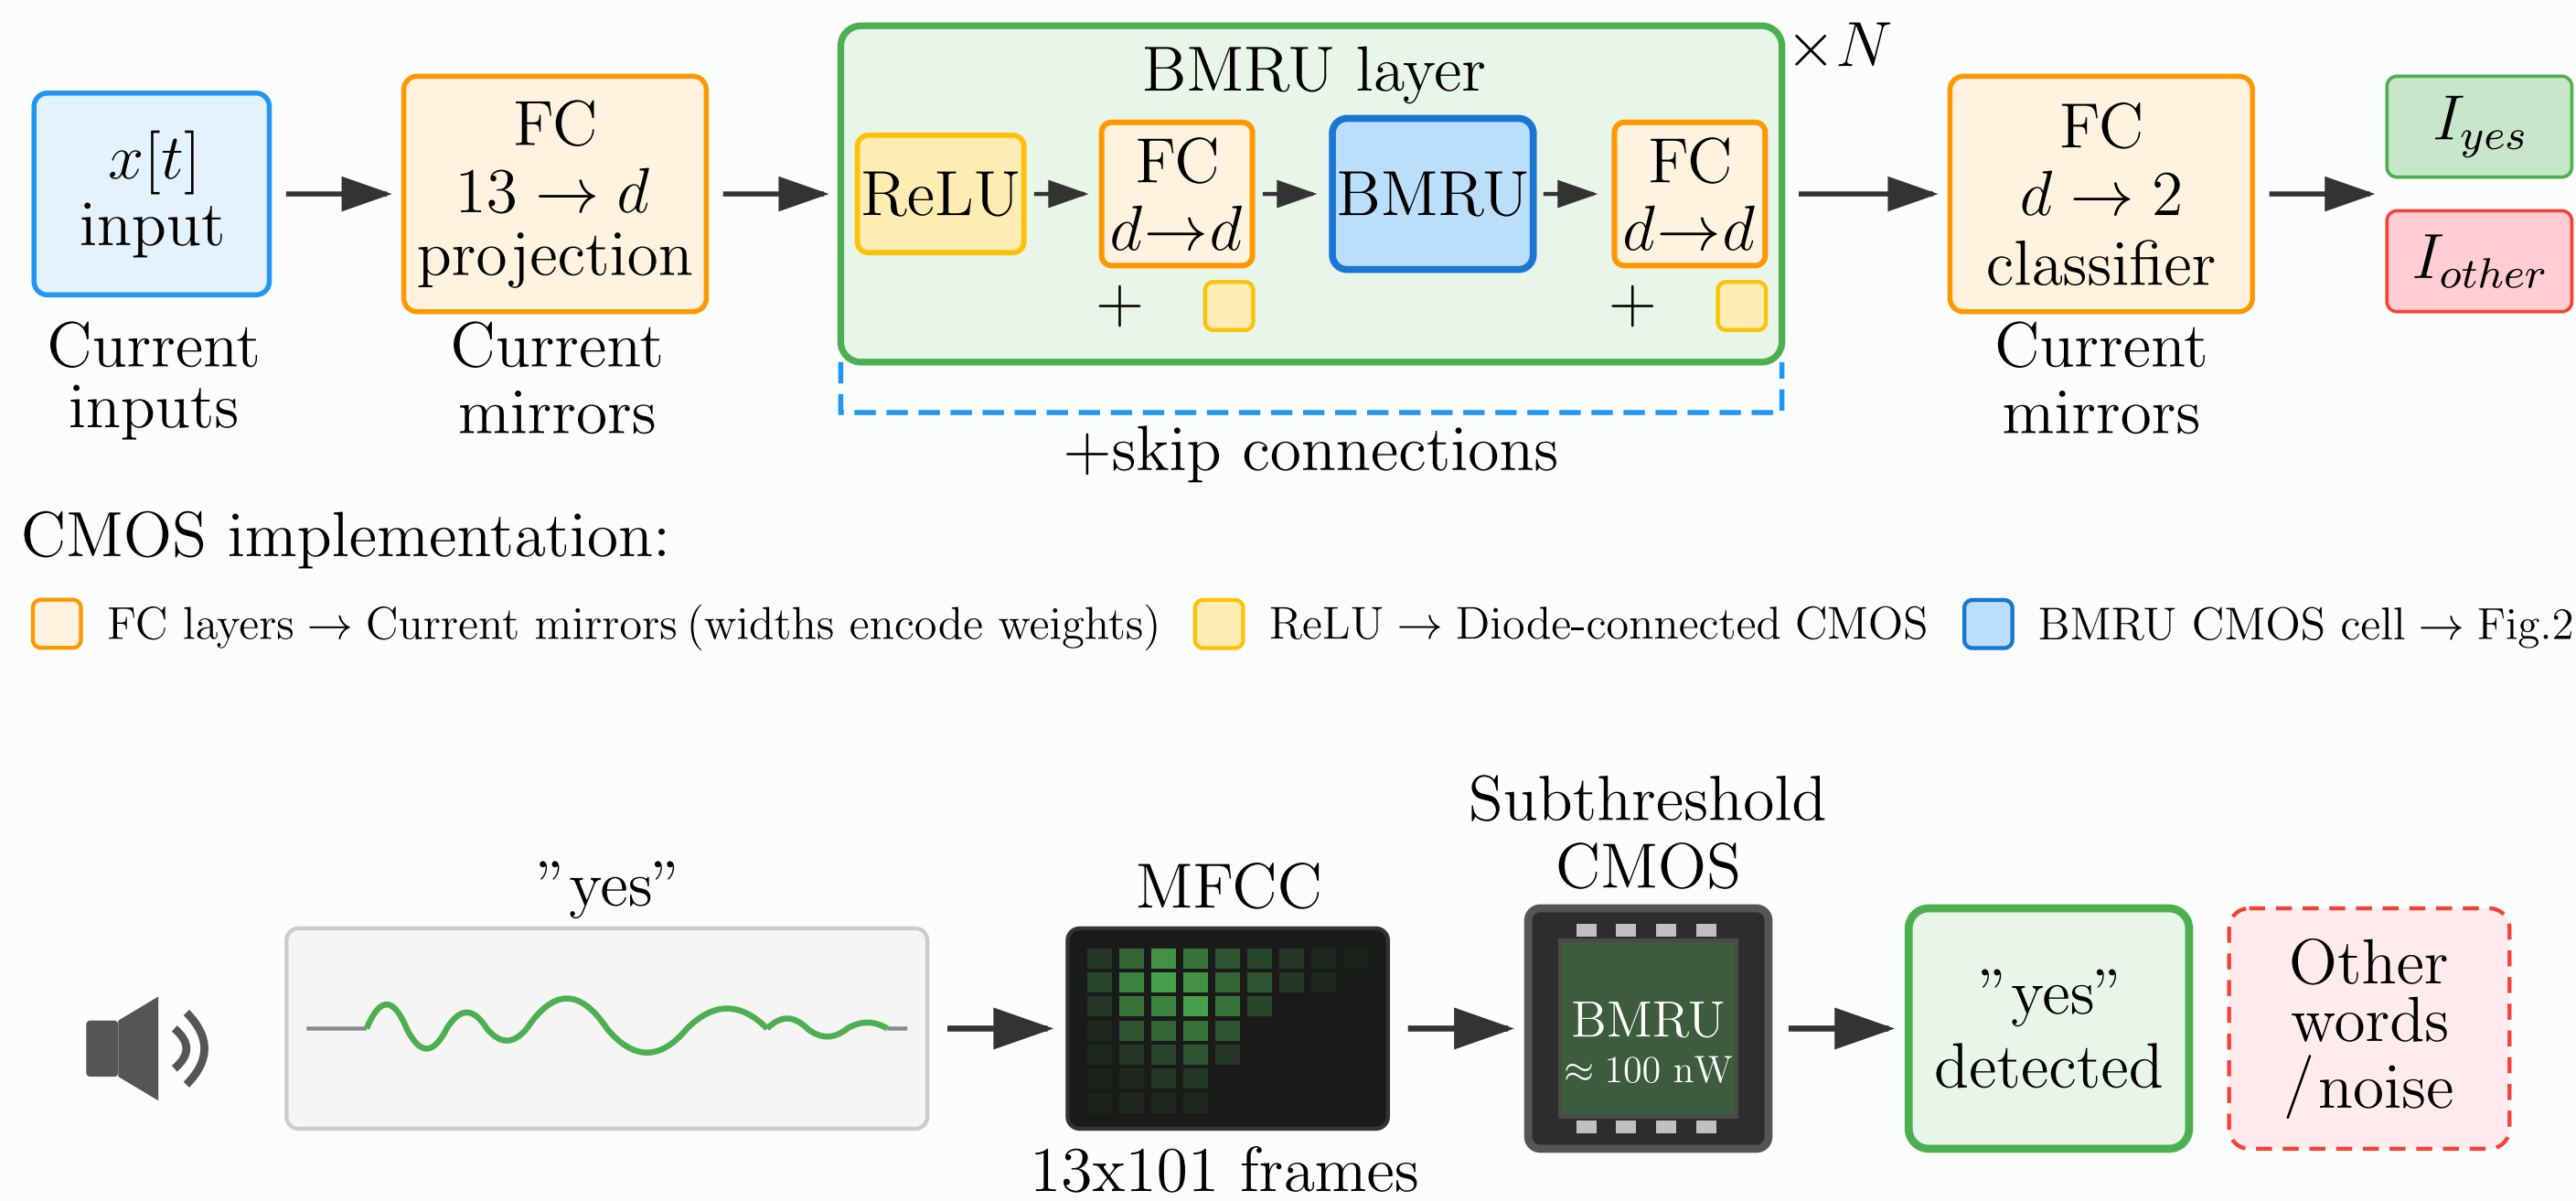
$x[t]$ input

Current inputs

FC
$13 \to d$
projection

Current mirrors

BMRU layer

$\times N$

ReLU

FC
$d \to d$

+

BMRU

FC
$d \to d$

+

+skip connections

FC
$d \to 2$
classifier

Current mirrors

$I_{yes}$

$I_{other}$

CMOS implementation:

FC layers $\to$ Current mirrors (widths encode weights)   ReLU $\to$ Diode-connected CMOS   BMRU CMOS cell $\to$ Fig.2

"yes"

MFCC

13x101 frames

Subthreshold CMOS

BMRU
$\approx$ 100 nW

"yes" detected

Other words / noise